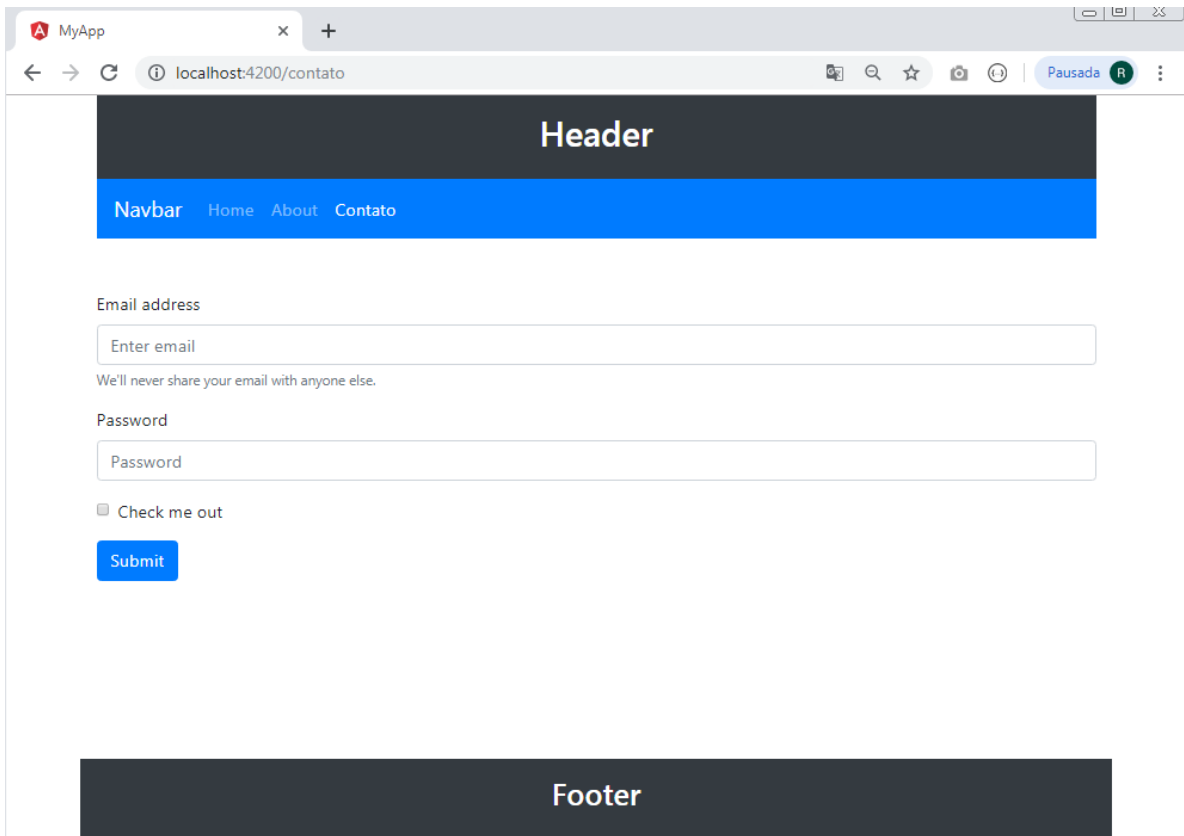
MyApp

localhost:4200/contato

Pausada R

Header

Navbar Home About Contato

Email address

Enter email

We'll never share your email with anyone else.

Password

Password

Check me out

Submit

Footer